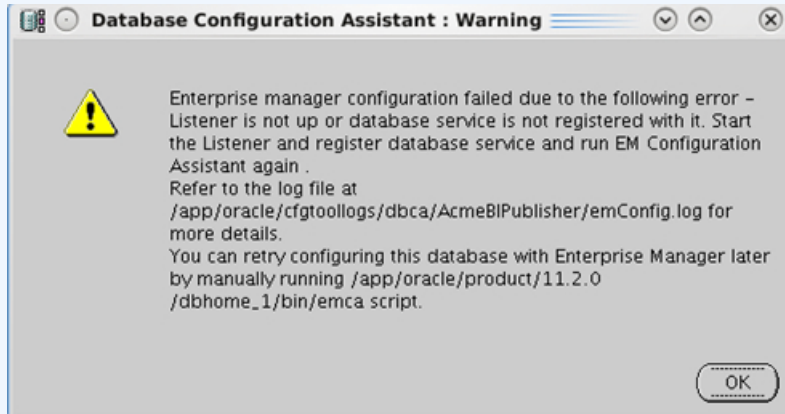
Database Configuration Assistant : Warning

Enterprise manager configuration failed due to the following error – Listener is not up or database service is not registered with it. Start the Listener and register database service and run EM Configuration Assistant again .
Refer to the log file at /app/oracle/cfgtoollogs/dbca/AcmeBIPublisher/emConfig.log for more details.
You can retry configuring this database with Enterprise Manager later by manually running /app/oracle/product/11.2.0 /dbhome_1/bin/emca script.

OK